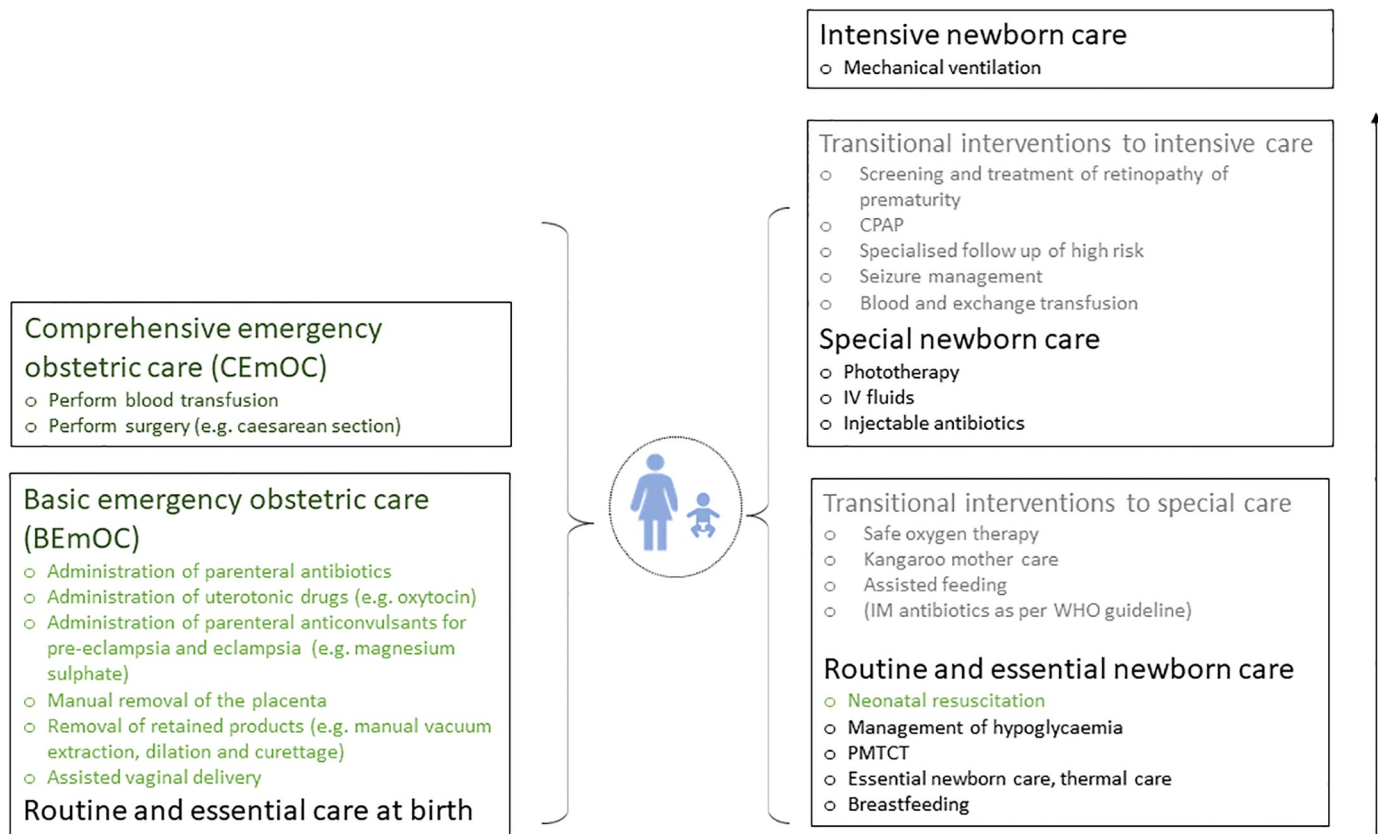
Intensive newborn care
o Mechanical ventilation

Transitional interventions to intensive care
o Screening and treatment of retinopathy of prematurity
o CPAP
o Specialised follow up of high risk
o Seizure management
o Blood and exchange transfusion

Special newborn care
o Phototherapy
o IV fluids
o Injectable antibiotics

Comprehensive emergency obstetric care (CEmOC)
o Perform blood transfusion
o Perform surgery (e.g. caesarean section)

Basic emergency obstetric care (BEmOC)
o Administration of parenteral antibiotics
o Administration of uterotonic drugs (e.g. oxytocin)
o Administration of parenteral anticonvulsants for pre-eclampsia and eclampsia (e.g. magnesium sulphate)
o Manual removal of the placenta
o Removal of retained products (e.g. manual vacuum extraction, dilation and curettage)
o Assisted vaginal delivery

Routine and essential care at birth

Transitional interventions to special care
o Safe oxygen therapy
o Kangaroo mother care
o Assisted feeding
o (IM antibiotics as per WHO guideline)

Routine and essential newborn care
o Neonatal resuscitation
o Management of hypoglycaemia
o PMTCT
o Essential newborn care, thermal care
o Breastfeeding